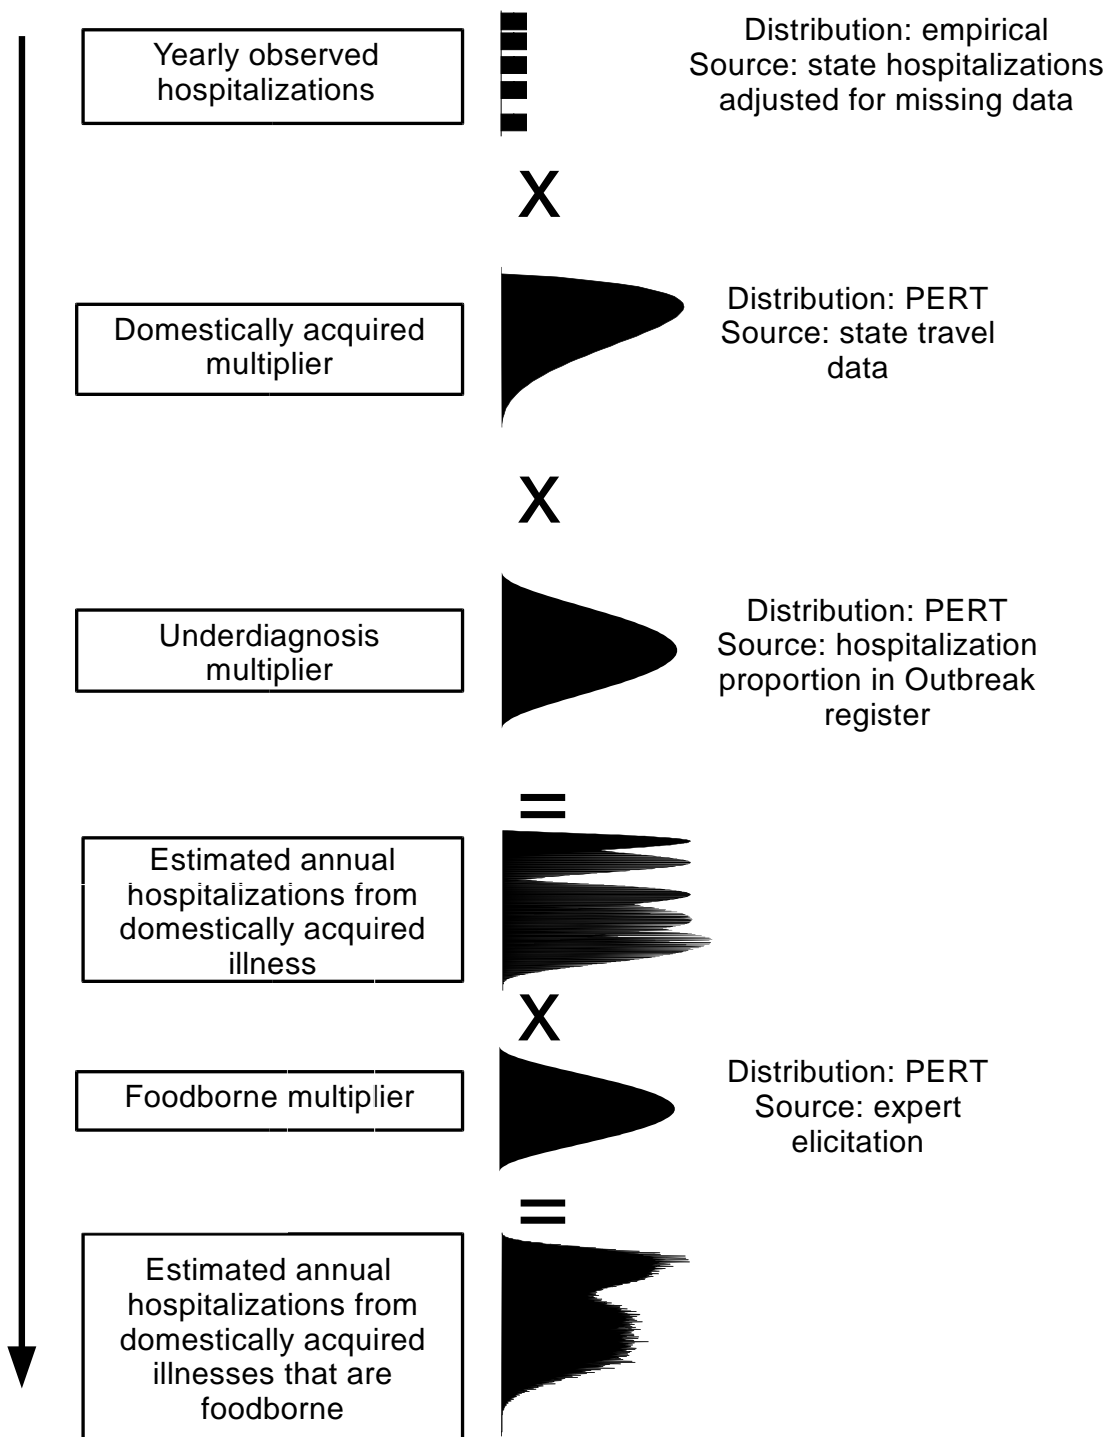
Yearly observed hospitalizations

Distribution: empirical
Source: state hospitalizations adjusted for missing data

X

Domestically acquired multiplier

Distribution: PERT
Source: state travel data

X

Underdiagnosis multiplier

Distribution: PERT
Source: hospitalization proportion in Outbreak register

=

Estimated annual hospitalizations from domestically acquired illness

X

Foodborne multiplier

Distribution: PERT
Source: expert elicitation

=

Estimated annual hospitalizations from domestically acquired illnesses that are foodborne